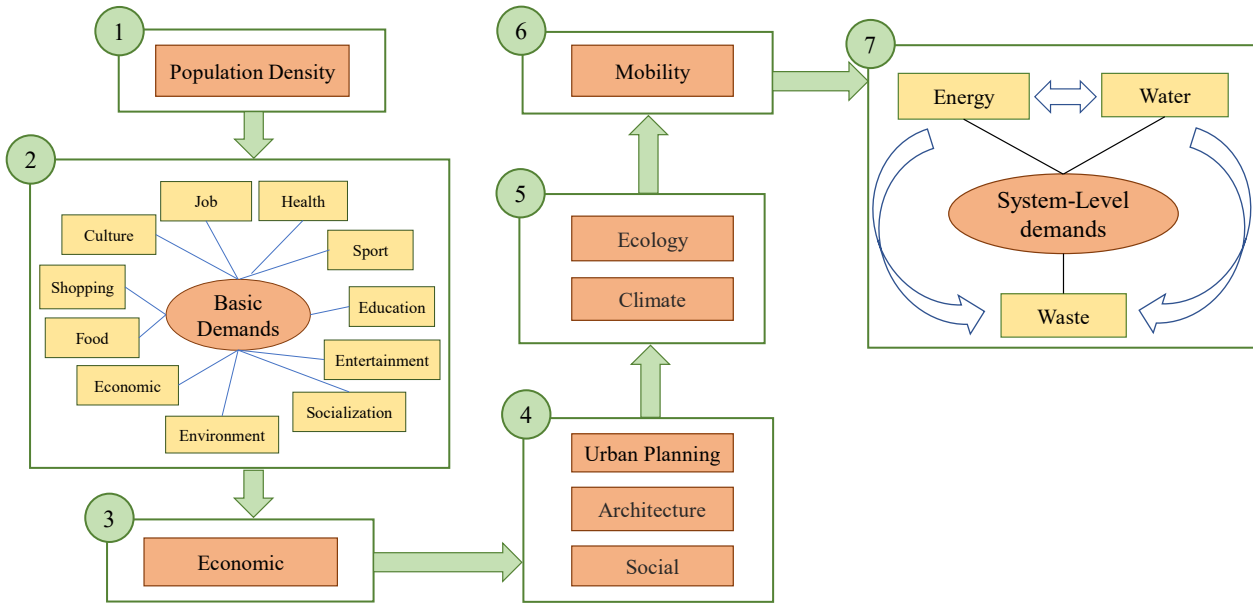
1

Population Density

2

Job

Health

Culture

Sport

Shopping

Basic Demands

Education

Food

Entertainment

Economic

Socialization

Environment

3

Economic

6

Mobility

5

Ecology

Climate

4

Urban Planning

Architecture

Social

7

Energy

Water

System-Level demands

Waste